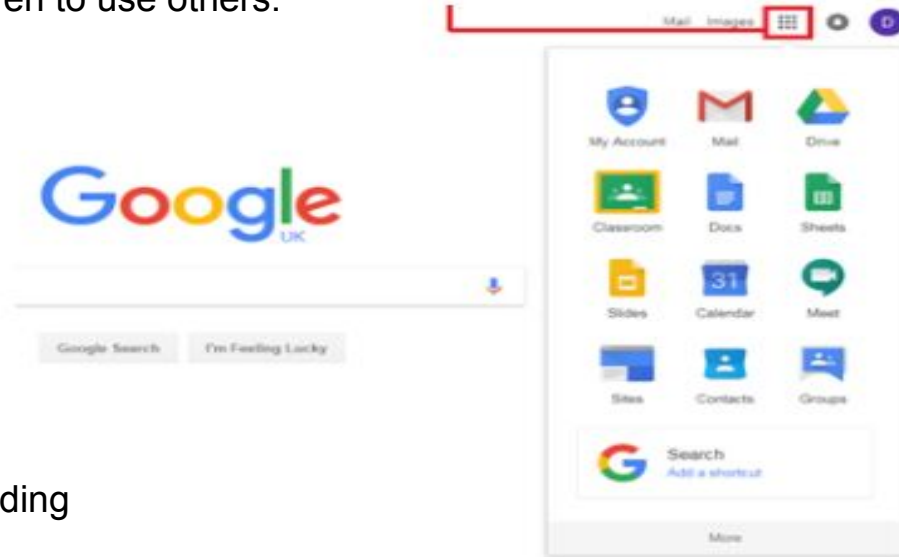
en to use others.

Mail Images D

My Account Mail Drive

Classroom Docs Sheets

Slides Calendar Meet

31

Sites Contacts Groups

Search
Add a shortcut

More

Google
UK

Google Search I'm Feeling Lucky

ding